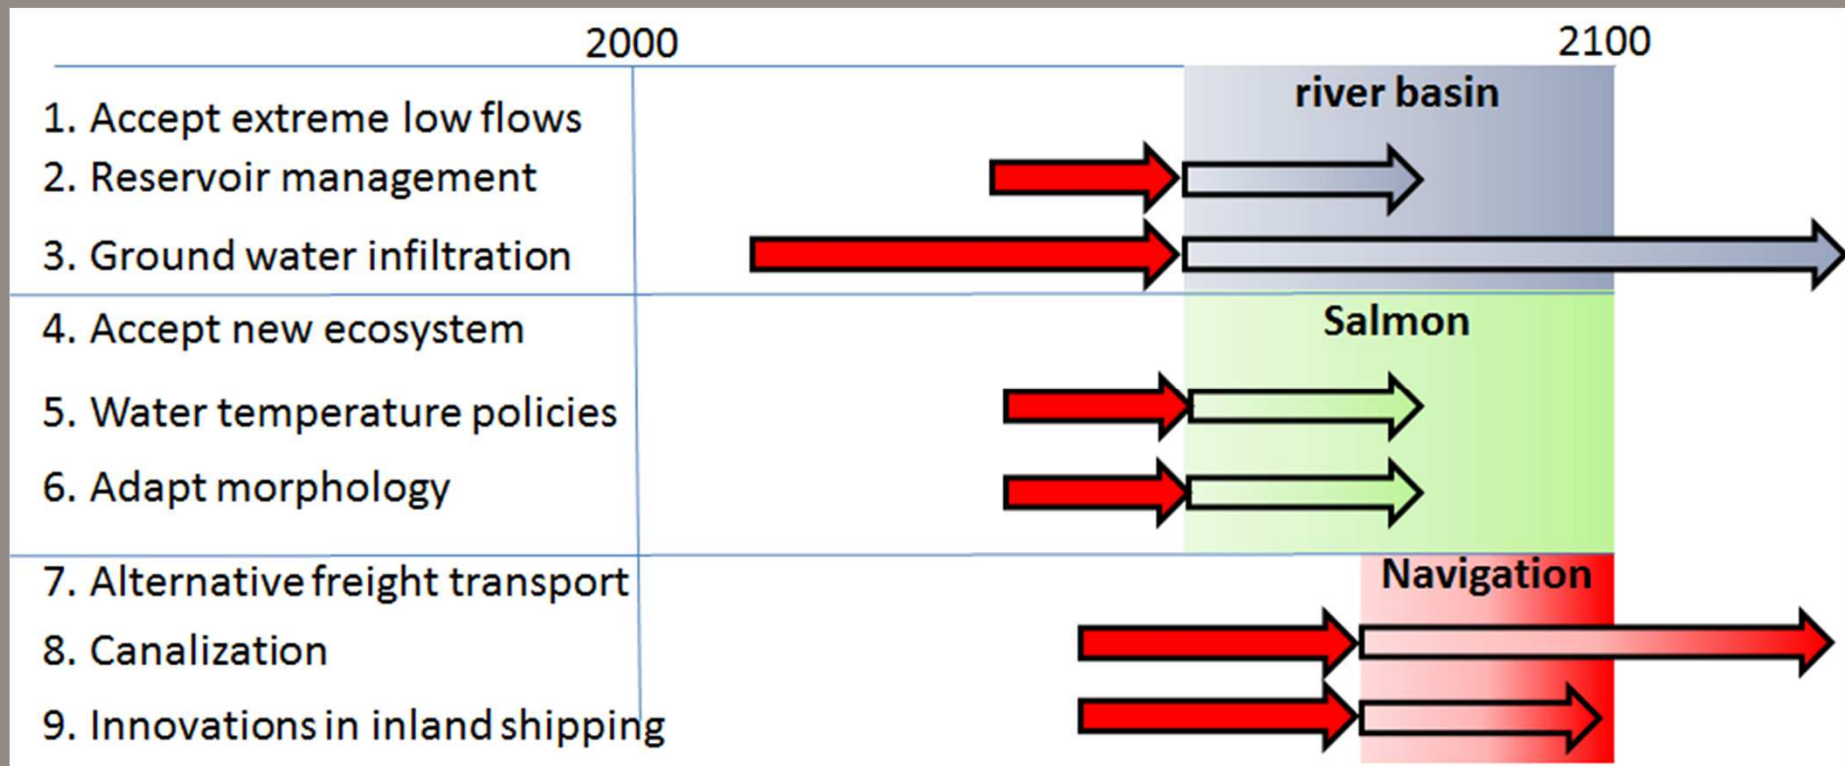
2000

2100

1. Accept extreme low flows
2. Reservoir management
3. Ground water infiltration

river basin

4. Accept new ecosystem
5. Water temperature policies
6. Adapt morphology

Salmon

7. Alternative freight transport
8. Canalization
9. Innovations in inland shipping

Navigation